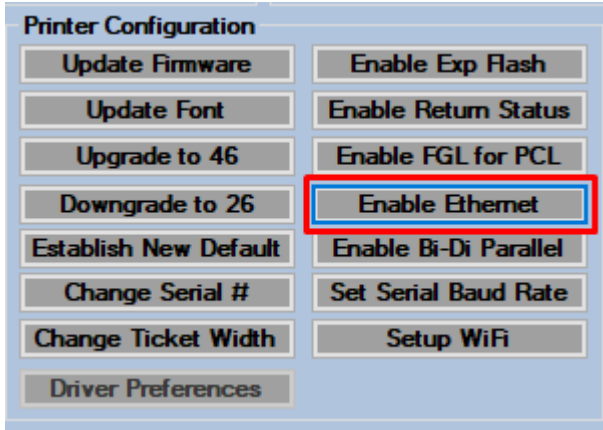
Printer Configuration

Update Firmware

Update Font

Upgrade to 46

Downgrade to 26

Establish New Default

Change Serial #

Change Ticket Width

Driver Preferences

Enable Exp Flash

Enable Return Status

Enable FGL for PCL

Enable Ethernet

Enable Bi-Di Parallel

Set Serial Baud Rate

Setup WiFi